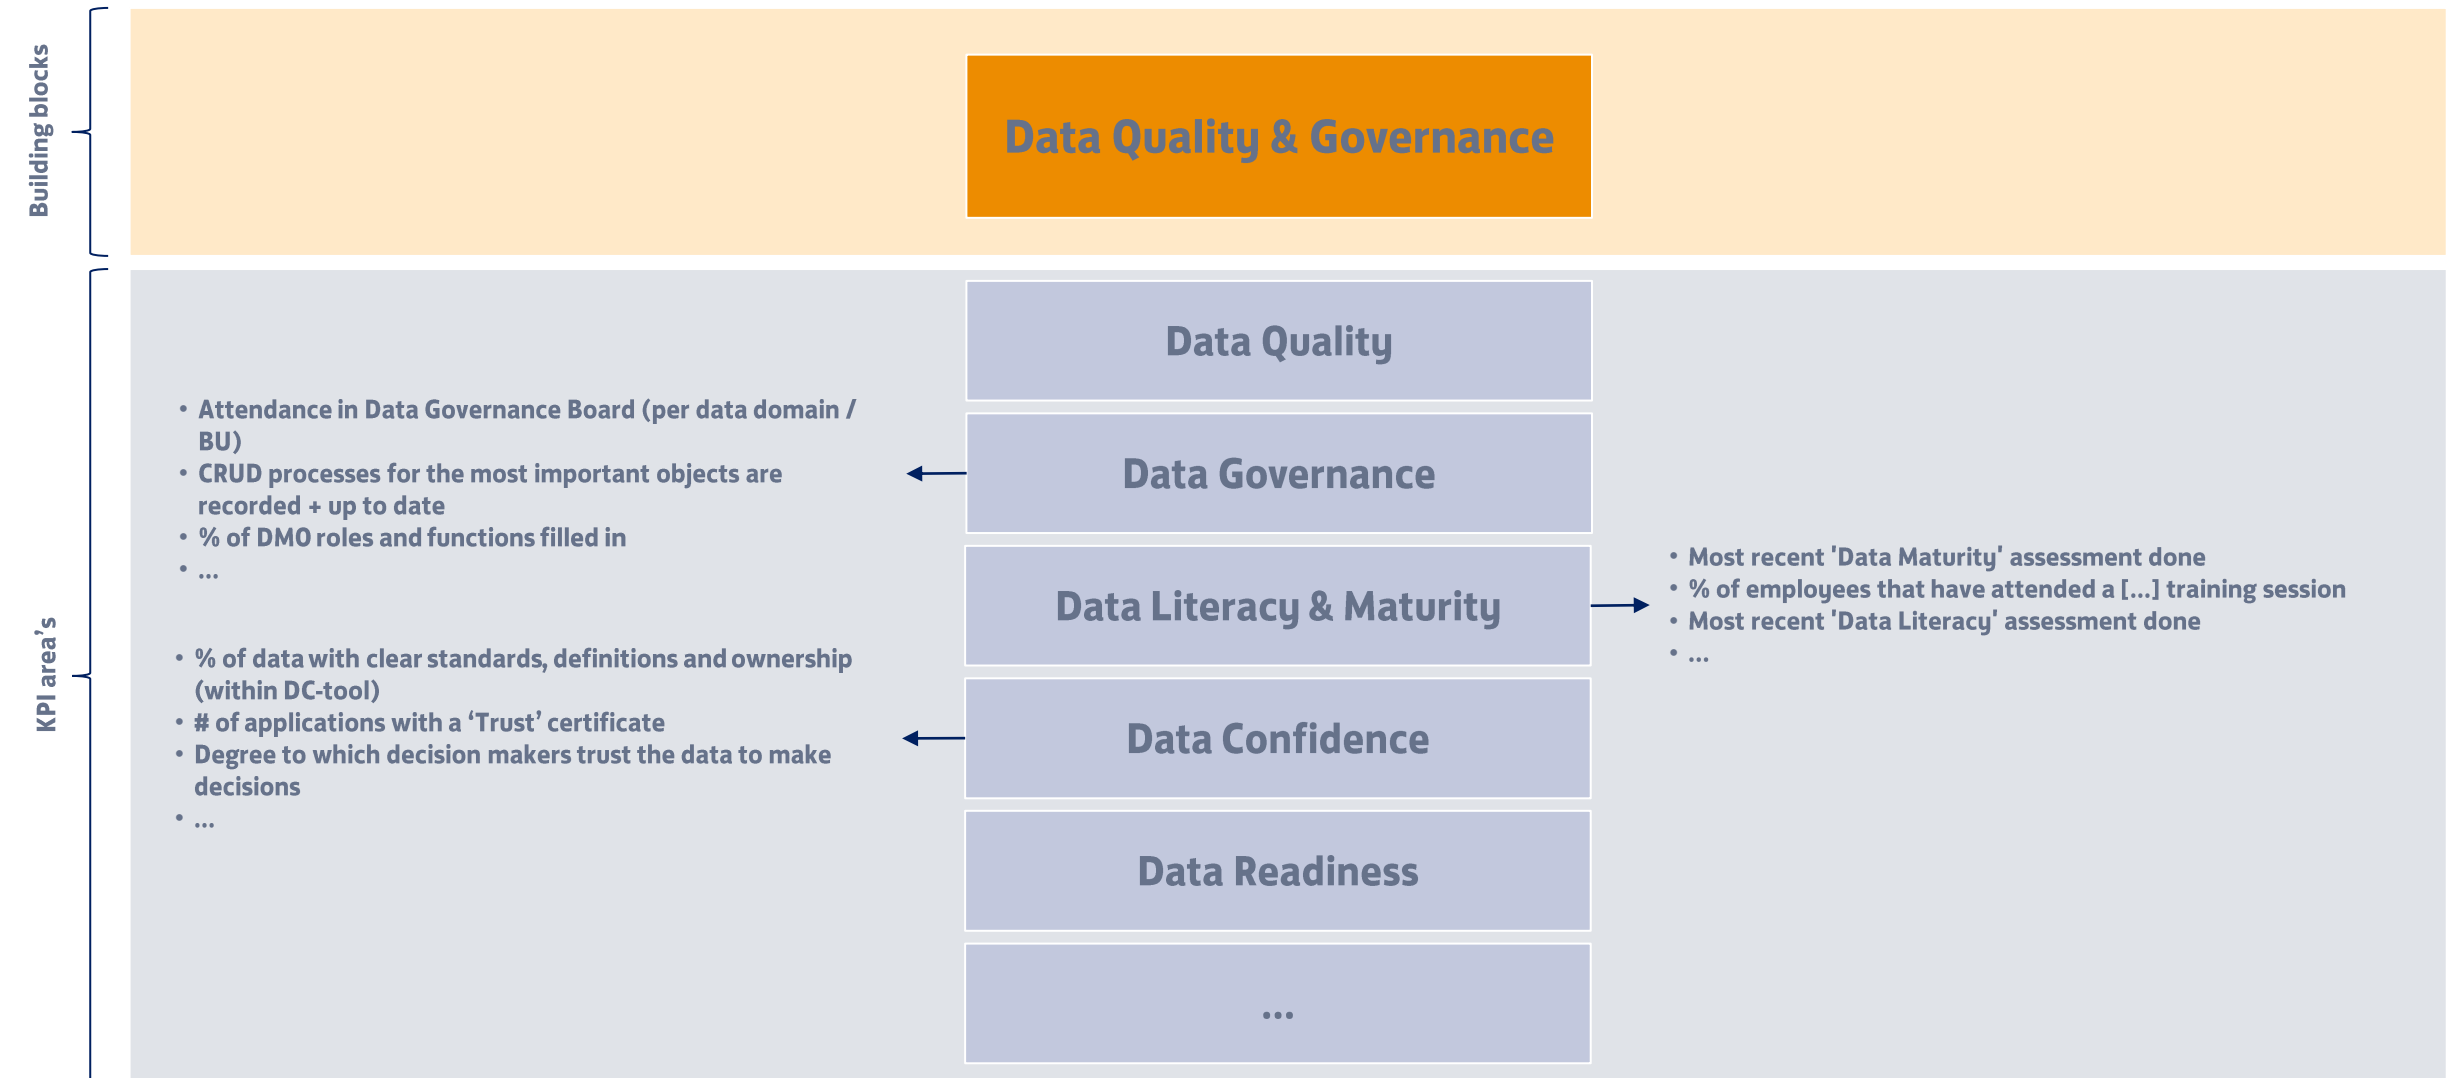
Building blocks

Data Quality & Governance

KPI area's

Data Quality

- Attendance in Data Governance Board (per data domain / BU)
- CRUD processes for the most important objects are recorded + up to date
- % of DMO roles and functions filled in
- ...

Data Governance

Data Literacy & Maturity

- Most recent 'Data Maturity' assessment done
- % of employees that have attended a [...] training session
- Most recent 'Data Literacy' assessment done
- ...

- % of data with clear standards, definitions and ownership (within DC-tool)
- # of applications with a 'Trust' certificate
- Degree to which decision makers trust the data to make decisions
- ...

Data Confidence

Data Readiness

...